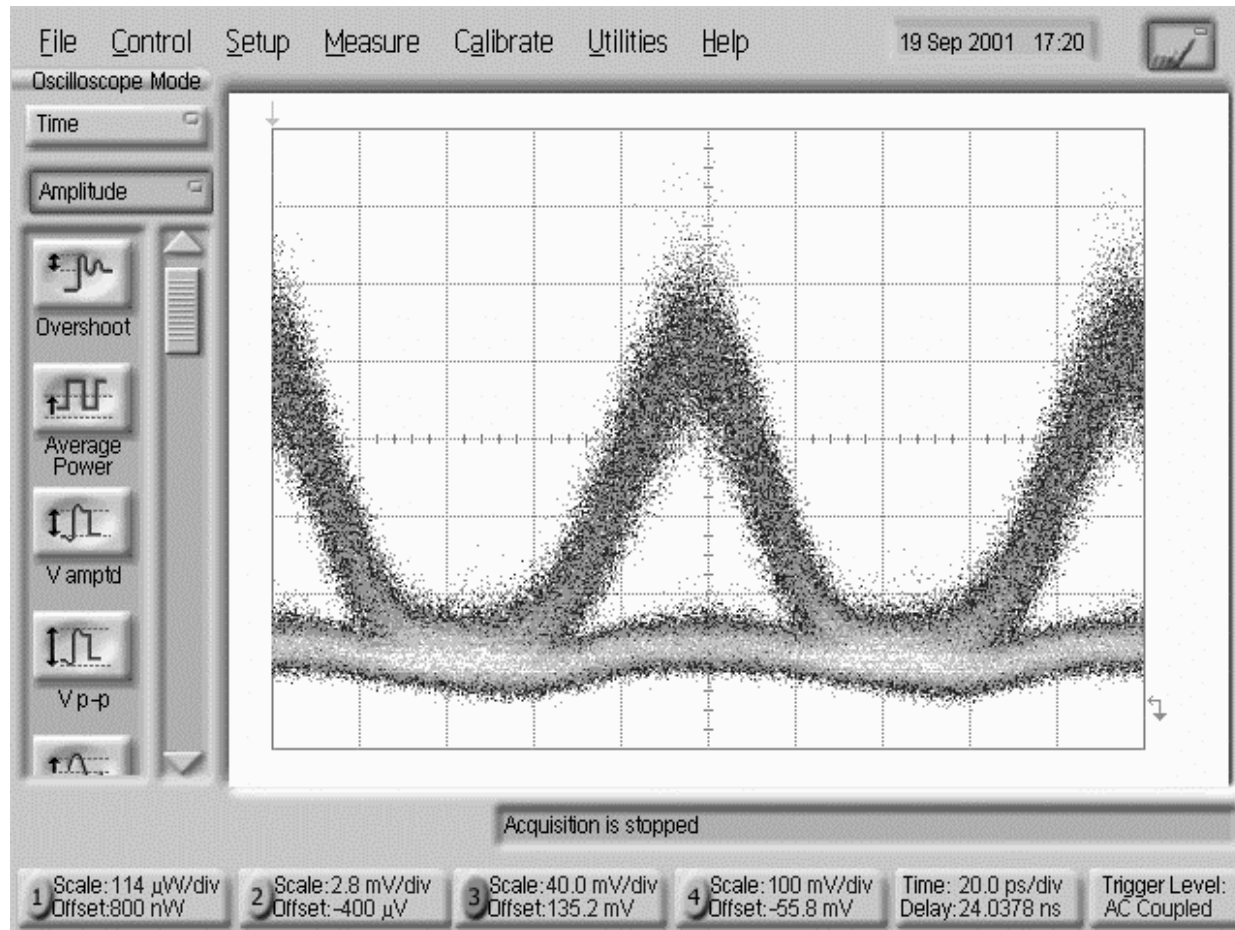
File Control Setup Measure Calibrate Utilities Help

19 Sep 2001 17:20

Oscilloscope Mode

Time

Amplitude

Overshoot

Average Power

V amptd

V p-p

Acquisition is stopped

1 Scale: 114 µW/div Offset: 800 nW

2 Scale: 2.8 mV/div Offset: -400 µV

3 Scale: 40.0 mV/div Offset: 135.2 mV

4 Scale: 100 mV/div Offset: -55.8 mV

Time: 20.0 ps/div Delay: 24.0378 ns

Trigger Level: AC Coupled